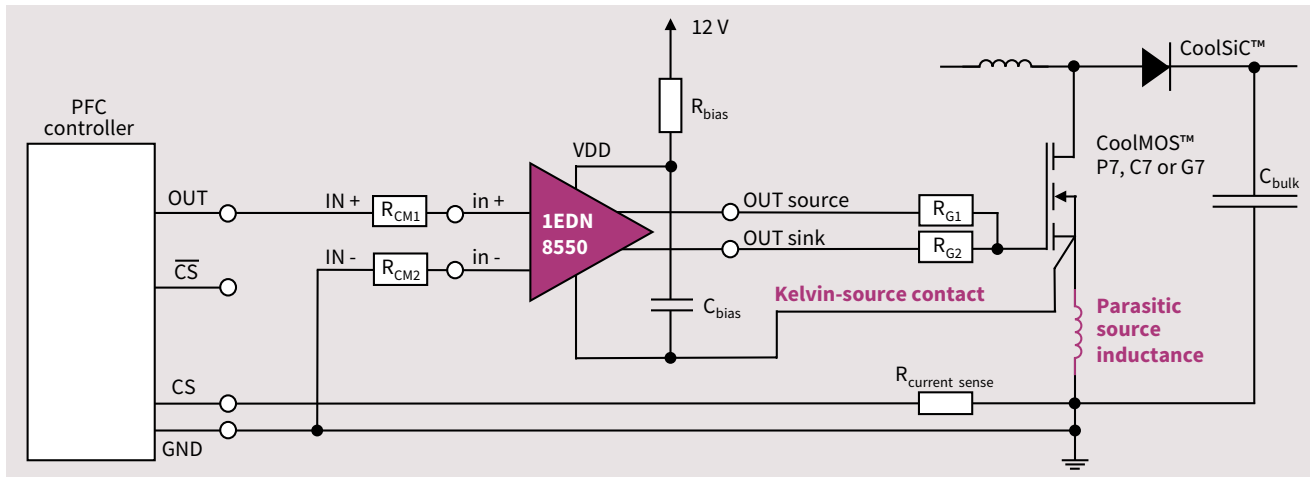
12 V

$R_{bias}$

VDD

CoolSiC™

CoolMOS™
P7, C7 or G7

PFC
controller

OUT

$\overline{CS}$

CS

GND

IN +

IN -

$R_{CM1}$

$R_{CM2}$

in +

in -

1EDN
8550

OUT source

OUT sink

$R_{G1}$

$R_{G2}$

$C_{bulk}$

$C_{bias}$

Kelvin-source contact

Parasitic
source
inductance

$R_{current\ sense}$